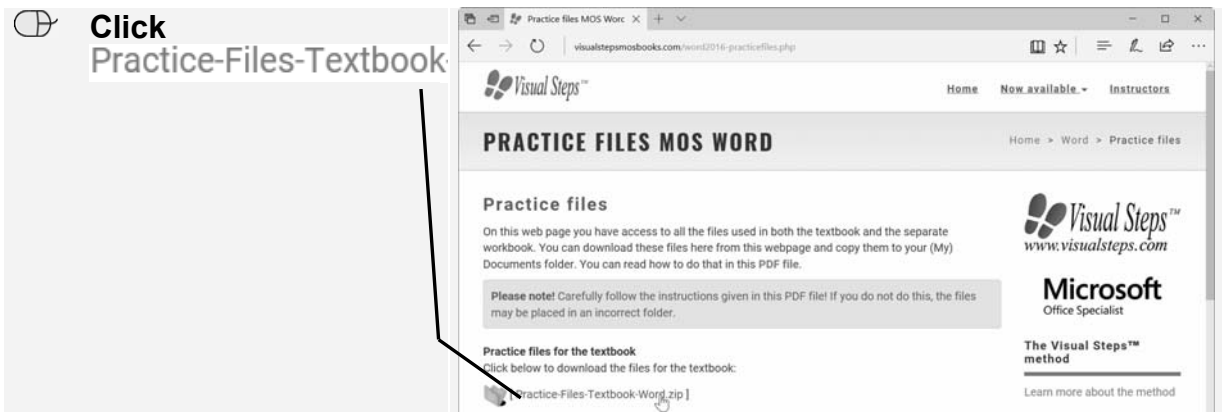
Click
Practice-Files-Textbook-

Practice files MOS Word

visualstepsmosbooks.com/word2016-practicefiles.php

Visual Steps™

Home   Now available ▾   Instructors

PRACTICE FILES MOS WORD

Home > Word > Practice files

Practice files

On this web page you have access to all the files used in both the textbook and the separate workbook. You can download these files here from this webpage and copy them to your (My) Documents folder. You can read how to do that in this PDF file.

Please note! Carefully follow the instructions given in this PDF file! If you do not do this, the files may be placed in an incorrect folder.

Practice files for the textbook
Click below to download the files for the textbook:

[ Practice-Files-Textbook-Word.zip ]

Visual Steps™
www.visualsteps.com

Microsoft
Office Specialist

The Visual Steps™ method

Learn more about the method